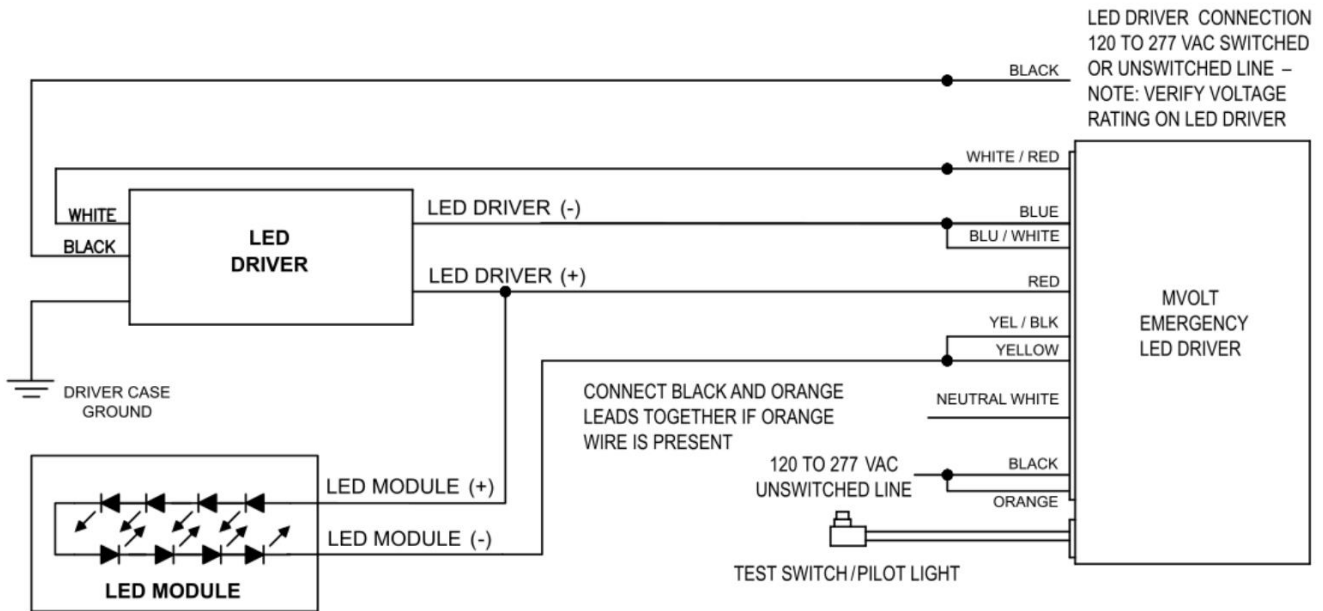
LED DRIVER CONNECTION 120 TO 277 VAC SWITCHED OR UNSWITCHED LINE – NOTE: VERIFY VOLTAGE RATING ON LED DRIVER

BLACK

WHITE / RED

WHITE

BLACK

LED DRIVER

LED DRIVER (-)

BLUE

BLU / WHITE

LED DRIVER (+)

RED

MVOLT EMERGENCY LED DRIVER

YEL / BLK

YELLOW

DRIVER CASE GROUND

CONNECT BLACK AND ORANGE LEADS TOGETHER IF ORANGE WIRE IS PRESENT

NEUTRAL WHITE

120 TO 277 VAC UNSWITCHED LINE

BLACK

ORANGE

LED MODULE (+)

LED MODULE (-)

LED MODULE

TEST SWITCH / PILOT LIGHT